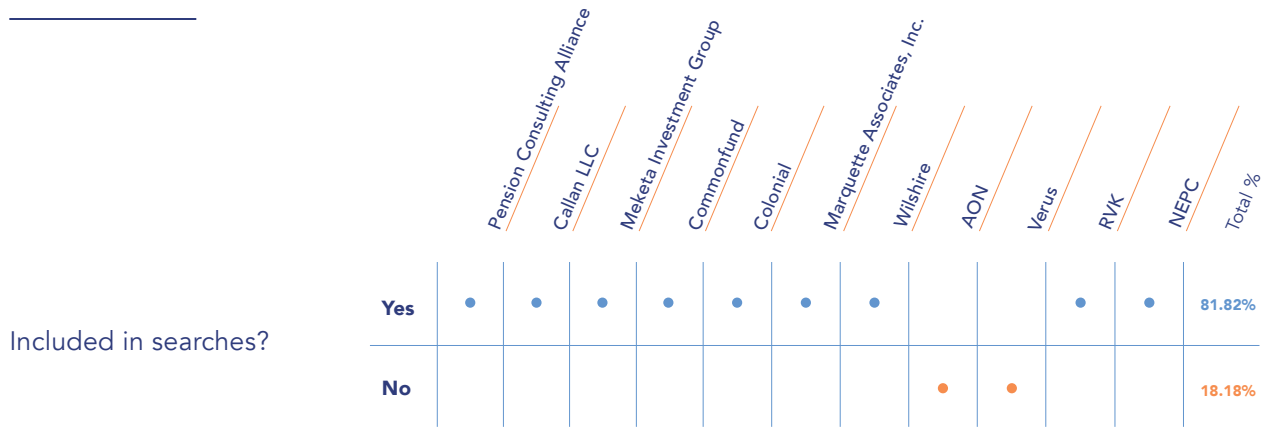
| | | Pension Consulting Alliance | Callan LLC | Meketa Investment Group | Commonfund | Colonial | Marquette Associates, Inc. | Wilshire | AON | Verus | RVK | NEPC | Total % |
|---|---|---|---|---|---|---|---|---|---|---|---|---|---|
| Included in searches? | Yes | • | • | • | • | • | • | • | | | • | • | 81.82% |
| | No | | | | | | | | • | • | | | 18.18% |